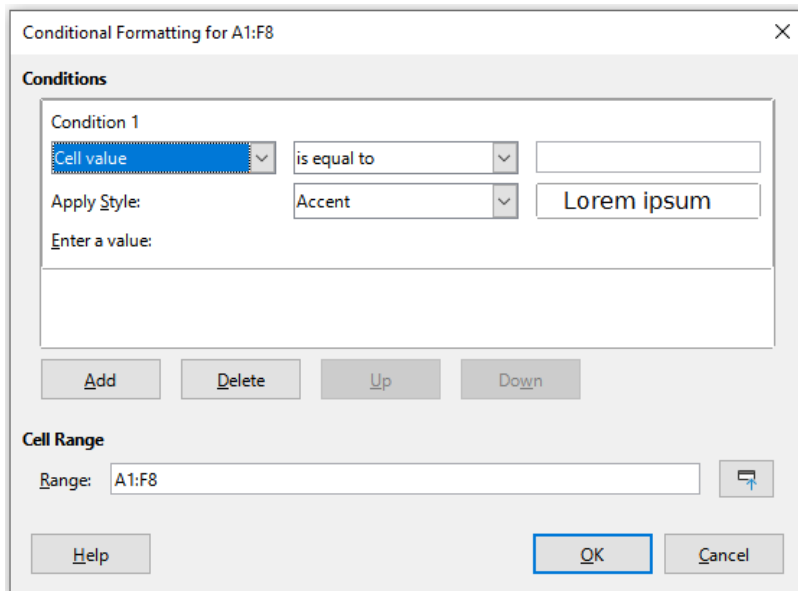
Conditional Formatting for A1:F8

Conditions

Condition 1

Cell value

is equal to

Apply Style:

Accent

Lorem ipsum

Enter a value:

Add

Delete

Up

Down

Cell Range

Range: A1:F8

Help

OK

Cancel